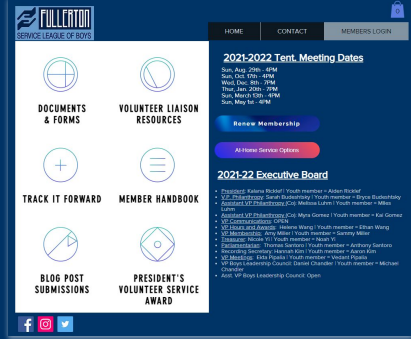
FULLERTON
SERVICE LEAGUE OF BOYS

HOME
CONTACT
MEMBERS LOGIN

DOCUMENTS & FORMS
VOLUNTEER LIAISON RESOURCES
TRACK IT FORWARD
MEMBER HANDBOOK
BLOG POST SUBMISSIONS
PRESIDENT'S VOLUNTEER SERVICE AWARD

2021-2022 Tent. Meeting Dates

Sun, Sep. 26th - 4PM
Sun, Oct. 17th - 4PM
Wed, Dec. 8th - 7PM
Thur, Jan. 20th - 7PM
Sun, Feb. 13th - 4PM
Sun, March 13th - 4PM
Sun, May 1st - 4PM

Renew Membership

At-Home Service Options

2021-22 Executive Board

- President: Kalena Rickleff | Youth member = Alden Rickleff
- V.P. Philanthropy: Sarah Budoshisky | Youth member = Bryce Budoshisky
- Assistant VP Philanthropy (Co): Melissa Luhm | Youth member = Miles Luhm
- Assistant VP Philanthropy (Co): Myra Gomez | Youth member = Kai Gomez
- VP Communications: OPEN
- VP Hours and Awards: Helena Wang | Youth member = Ethan Wang
- VP Membership: Amy Miller | Youth member = Sammy Miller
- Treasurer: Nicole Yi | Youth member = Noah Yi
- Parliamentarian: Thomas Santoro | Youth member = Anthony Santoro
- Recording Secretary: Hannah Kim | Youth member = Aaron Kim
- VP Meetings: Ekta Pipalia | Youth member = Vedant Pipalia
- VP Boys Leadership Council: Daniel Chandler | Youth member = Michael Chandler
- Asst. VP Boys Leadership Council: Open